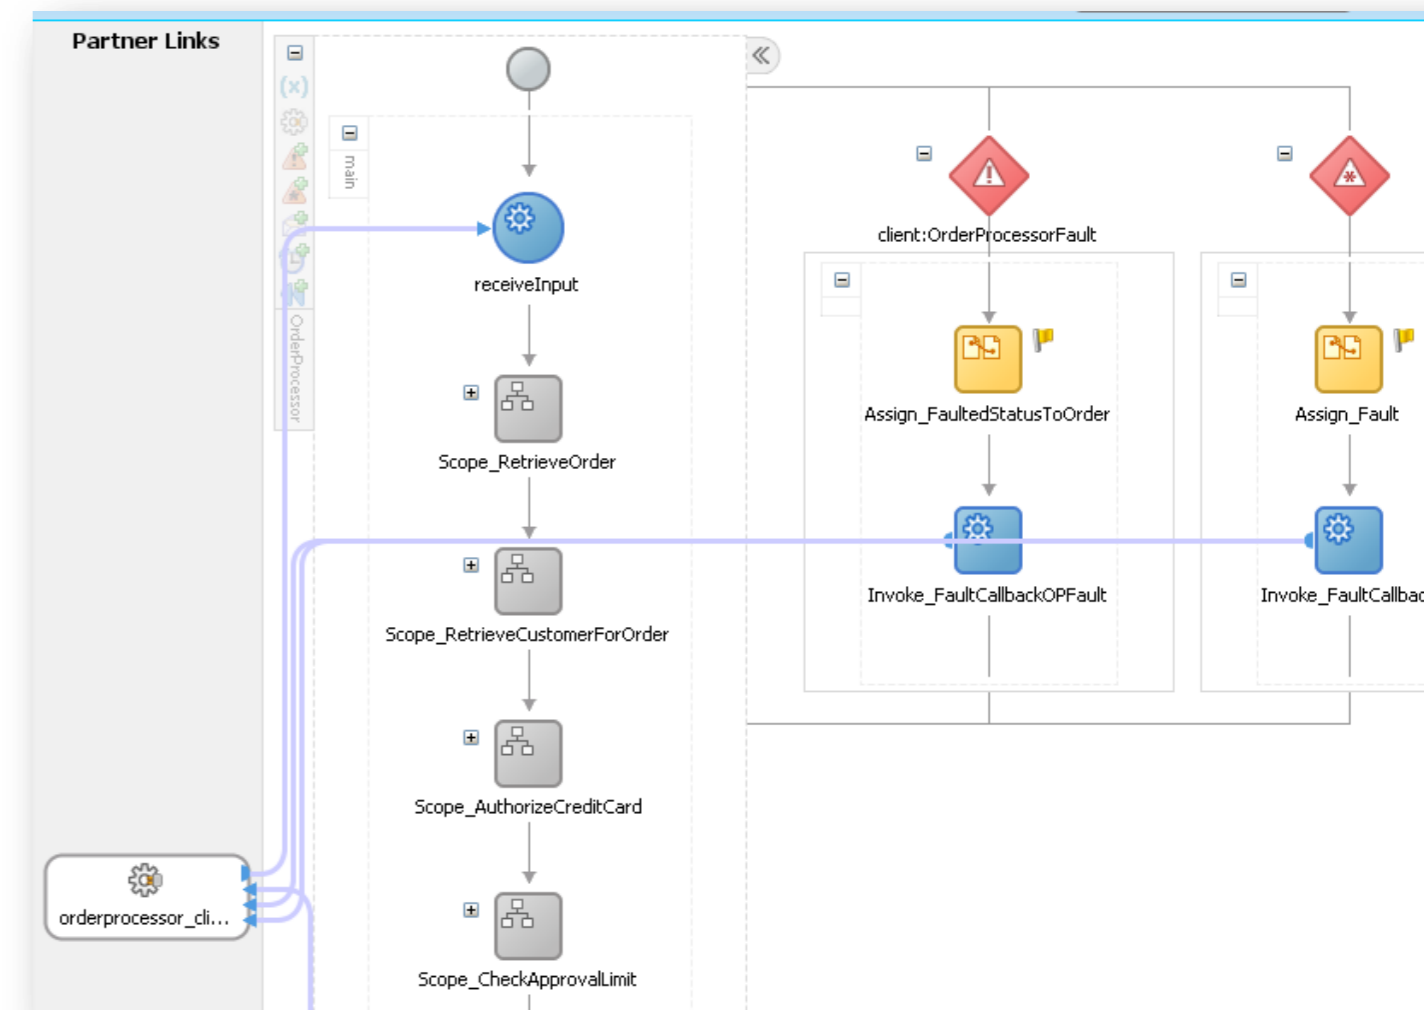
Partner Links

(x)

OrderProcessor

main

receiveInput

Scope_RetrieveOrder

Scope_RetrieveCustomerForOrder

Scope_AuthorizeCreditCard

Scope_CheckApprovalLimit

orderprocessor_cli...

client:OrderProcessorFault

Assign_FaultedStatusToOrder

Invoke_FaultCallbackOPFault

Assign_Fault

Invoke_FaultCallbac